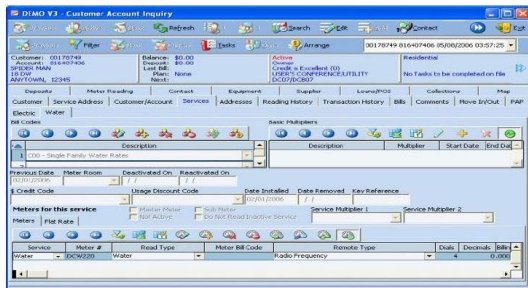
DEMO V3 - Customer Account Inquiry

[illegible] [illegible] Refresh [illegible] Search Edit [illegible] Contact Exit

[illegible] Filter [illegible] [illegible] Tasks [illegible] Arrange 00178749 016407406 05/08/2006 03:57:25

Customer: 00178749
Account: 016407406
SPIDER MAN
18 DW
ANYTOWN, 12345

Balance: $0.00
Deposit: $0.00
Last Bill:
Plan: None
Next:

Active
Owner
Credit = Excellent (0)
USER'S CONFERENCE\UTILITY
DCD7\DCB07

Residential

No Tasks to be completed on file

Deposits | Meter Reading | Contact | Equipment | Supplier | Loans/POS | Collections | Map
Customer | Service Address | Customer/Account | Services | Addresses | Reading History | Transaction History | Bills | Comments | Move In/Out | PAP
Electric | Water

Bill Codes

| | Description |
|---|---|
| 1 | C00 - Single Family Water Rates |

Basic Multipliers

| Description | Multiplier | Start Date | End Da |
|---|---|---|---|

Previous Date: 05/01/2006
Meter Room
Deactivated On: / /
Reactivated On: / /
$ Credit Code
Usage Discount Code
Date Initialized: 02/01/2006
Date Removed: / /
Key Reference

Meters for this service
Master Meter
Not Active
Sub Meter
Do Not Read Inactive Service
Service Multiplier 1
Service Multiplier 2

Meters | Flat Rate

| Service | Meter # | Read Type | Meter Bill Code | Remote Type | Dials | Decimals | Billi |
|---|---|---|---|---|---|---|---|
| Water | DCW220 | Water | | Radio Frequency | 4 | 0.000 | |